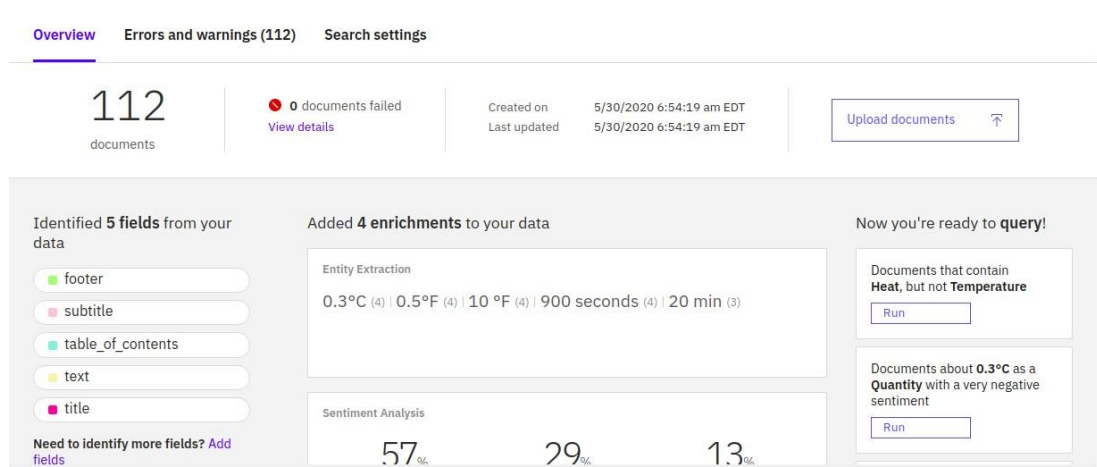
Overview Errors and warnings (112) Search settings

112
documents

0 documents failed
View details

Created on 5/30/2020 6:54:19 am EDT
Last updated 5/30/2020 6:54:19 am EDT

Upload documents

Identified 5 fields from your data

footer
subtitle
table_of_contents
text
title

Need to identify more fields? Add fields

Added 4 enrichments to your data

Entity Extraction

0.3°C (4) | 0.5°F (4) | 10 °F (4) | 900 seconds (4) | 20 min (3)

Sentiment Analysis

57% 29% 13%

Now you're ready to query!

Documents that contain Heat, but not Temperature

Run

Documents about 0.3°C as a Quantity with a very negative sentiment

Run